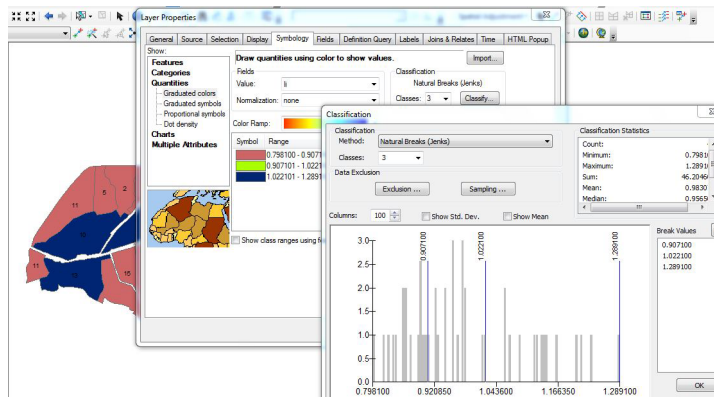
Layer Properties

General | Source | Selection | Display | Symbology | Fields | Definition Query | Labels | Joins & Relates | Time | HTML Popup

Show:
Features
Categories
Quantities
Graduated colors
Graduated symbols
Proportional symbols
Dot density
Charts
Multiple Attributes

Draw quantities using color to show values.
Import...

Fields
Value: li
Normalization: none

Classification
Natural Breaks (Jenks)
Classes: 3
Classify...

Color Ramp:

| Symbol | Range |
|---|---|
| | 0.798100 - 0.9071 |
| | 0.907101 - 1.0221 |
| | 1.022101 - 1.2891 |

Show class ranges using fe

Classification

Classification
Method: Natural Breaks (Jenks)
Classes: 3

Data Exclusion
Exclusion ...
Sampling ...

Columns: 100
Show Std. Dev.
Show Mean

Classification Statistics
Count:
Minimum: 0.7981
Maximum: 1.2891
Sum: 46.2046
Mean: 0.9830
Median: 0.9565

Break Values
0.907100
1.022100
1.289100

OK

3.0
2.5
2.0
1.5
1.0
0.5
0.0

0.907100
1.022100
1.289100

0.798100
0.920850
1.043600
1.166350
1.289100

5
2
10
11
13
15